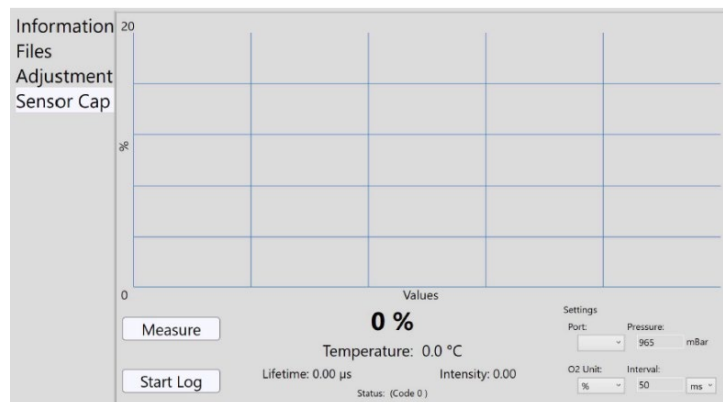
Information
Files
Adjustment
Sensor Cap

20

%

0

Values

Measure

0 %

Temperature: 0.0 °C

Start Log

Lifetime: 0.00 µs

Intensity: 0.00

Status: (Code 0 )

Settings

Port:

Pressure:

965

mBar

O2 Unit:

%

Interval:

50

ms